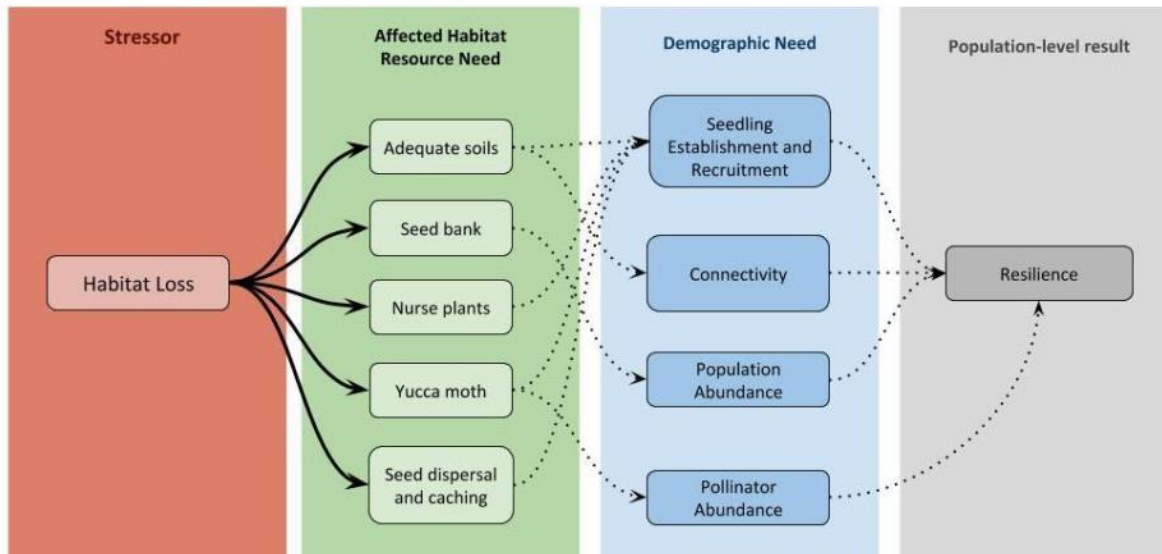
Stressor

Affected Habitat Resource Need

Demographic Need

Population-level result

Habitat Loss

Adequate soils

Seed bank

Nurse plants

Yucca moth

Seed dispersal and caching

Seedling Establishment and Recruitment

Connectivity

Population Abundance

Pollinator Abundance

Resilience